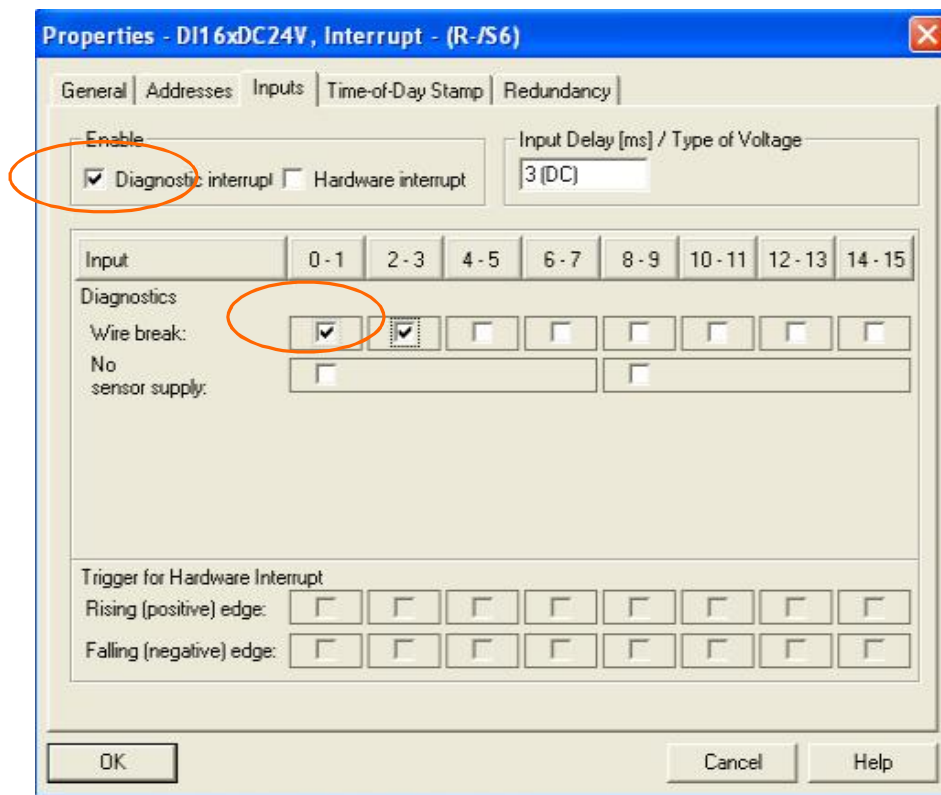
Properties - DI16xDC24V, Interrupt - (R-/S6)

General | Addresses | Inputs | Time-of-Day Stamp | Redundancy

Enable
☑ Diagnostic interrupt ☐ Hardware interrupt

Input Delay [ms] / Type of Voltage
3 (DC)

| Input | 0 - 1 | 2 - 3 | 4 - 5 | 6 - 7 | 8 - 9 | 10 - 11 | 12 - 13 | 14 - 15 |
|---|---|---|---|---|---|---|---|---|
| Diagnostics | | | | | | | | |
| Wire break: | ☑ | ☑ | ☐ | ☐ | ☐ | ☐ | ☐ | ☐ |
| No sensor supply: | ☐ | | | | ☐ | | | |

Trigger for Hardware Interrupt

| | | | | | | | | |
|---|---|---|---|---|---|---|---|---|
| Rising (positive) edge: | ☐ | ☐ | ☐ | ☐ | ☐ | ☐ | ☐ | ☐ |
| Falling (negative) edge: | ☐ | ☐ | ☐ | ☐ | ☐ | ☐ | ☐ | ☐ |

OK Cancel Help